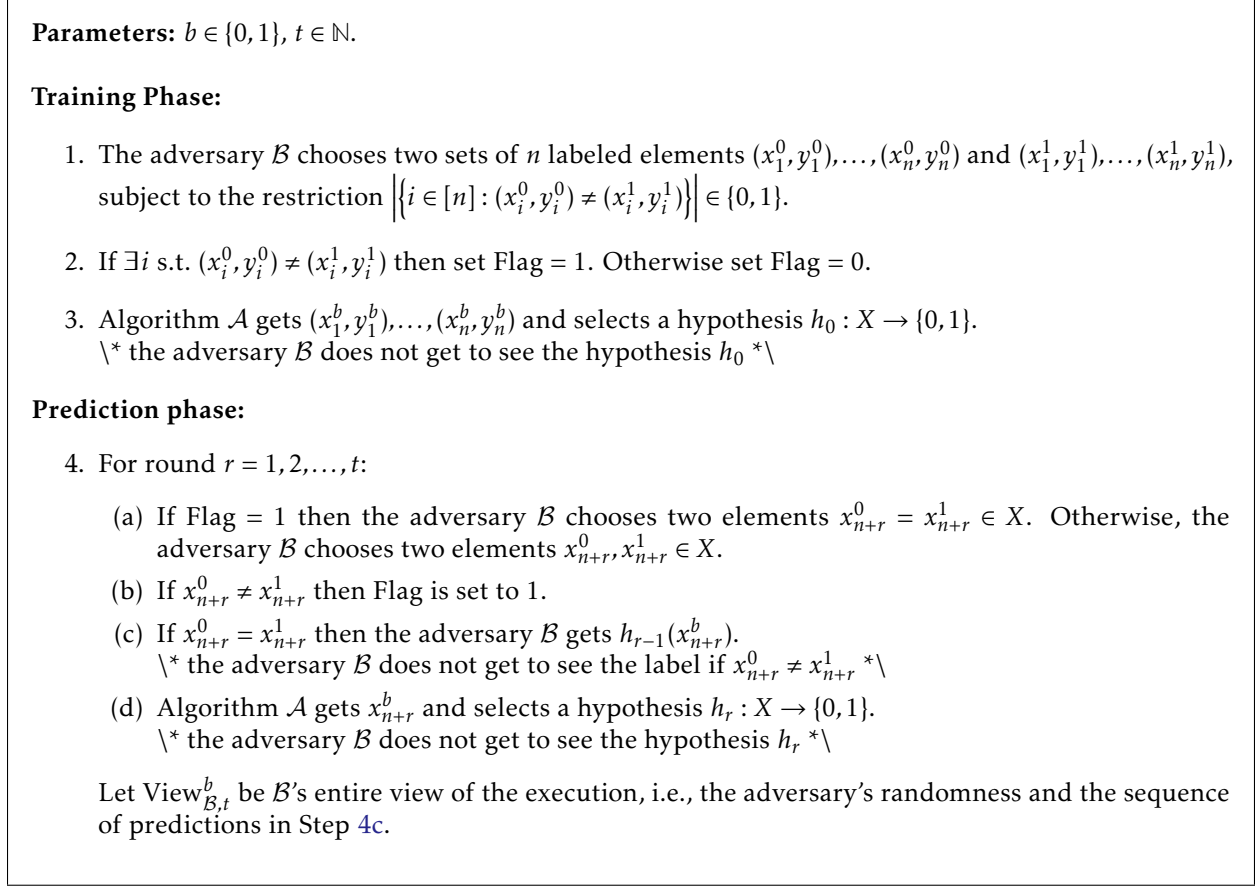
**Parameters:** $b \in \{0,1\}$, $t \in \mathbb{N}$.

**Training Phase:**

1. The adversary $\mathcal{B}$ chooses two sets of $n$ labeled elements $(x_1^0, y_1^0), \dots, (x_n^0, y_n^0)$ and $(x_1^1, y_1^1), \dots, (x_n^1, y_n^1)$, subject to the restriction $\left|\left\{i \in [n] : (x_i^0, y_i^0) \neq (x_i^1, y_i^1)\right\}\right| \in \{0,1\}$.

2. If $\exists i$ s.t. $(x_i^0, y_i^0) \neq (x_i^1, y_i^1)$ then set Flag = 1. Otherwise set Flag = 0.

3. Algorithm $\mathcal{A}$ gets $(x_1^b, y_1^b), \dots, (x_n^b, y_n^b)$ and selects a hypothesis $h_0 : X \to \{0,1\}$.
\* the adversary $\mathcal{B}$ does not get to see the hypothesis $h_0$ *\

**Prediction phase:**

4. For round $r = 1, 2, \dots, t$:

(a) If Flag = 1 then the adversary $\mathcal{B}$ chooses two elements $x_{n+r}^0 = x_{n+r}^1 \in X$. Otherwise, the adversary $\mathcal{B}$ chooses two elements $x_{n+r}^0, x_{n+r}^1 \in X$.

(b) If $x_{n+r}^0 \neq x_{n+r}^1$ then Flag is set to 1.

(c) If $x_{n+r}^0 = x_{n+r}^1$ then the adversary $\mathcal{B}$ gets $h_{r-1}(x_{n+r}^b)$.
\* the adversary $\mathcal{B}$ does not get to see the label if $x_{n+r}^0 \neq x_{n+r}^1$ *\

(d) Algorithm $\mathcal{A}$ gets $x_{n+r}^b$ and selects a hypothesis $h_r : X \to \{0,1\}$.
\* the adversary $\mathcal{B}$ does not get to see the hypothesis $h_r$ *\

Let $\text{View}_{\mathcal{B},t}^b$ be $\mathcal{B}$'s entire view of the execution, i.e., the adversary's randomness and the sequence of predictions in Step 4c.